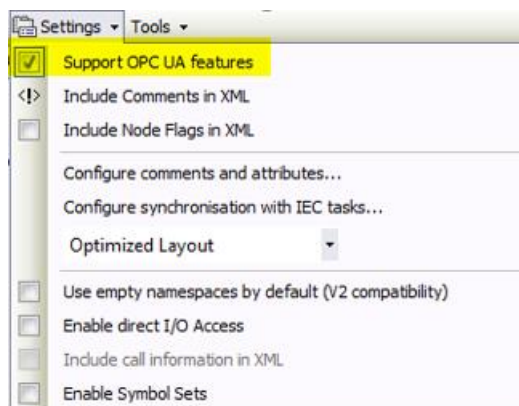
Settings ▾ Tools ▾

Support OPC UA features
<!> Include Comments in XML
Include Node Flags in XML

Configure comments and attributes...
Configure synchronisation with IEC tasks...
Optimized Layout

Use empty namespaces by default (V2 compatibility)
Enable direct I/O Access
Include call information in XML
Enable Symbol Sets